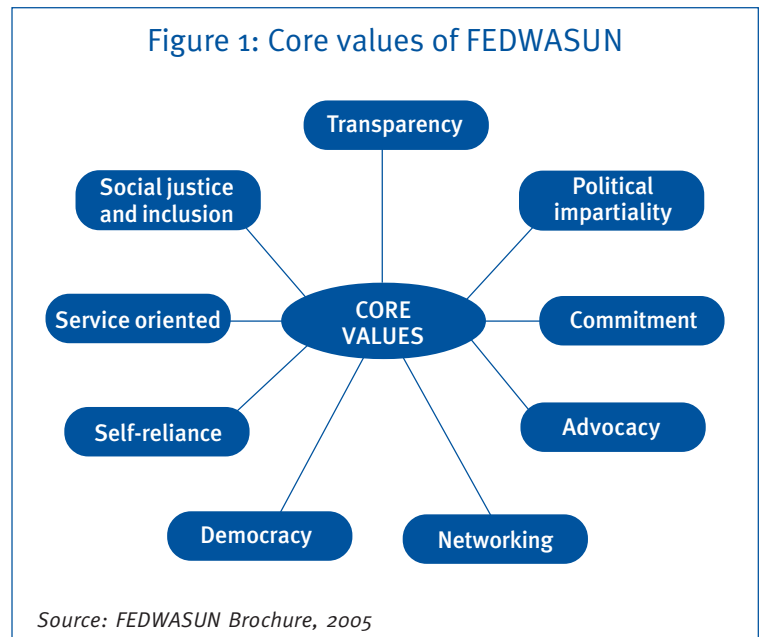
Figure 1: Core values of FEDWASUN

Transparency

Social justice and inclusion

Political impartiality

Service oriented

CORE VALUES

Commitment

Self-reliance

Advocacy

Democracy

Networking

Source: FEDWASUN Brochure, 2005